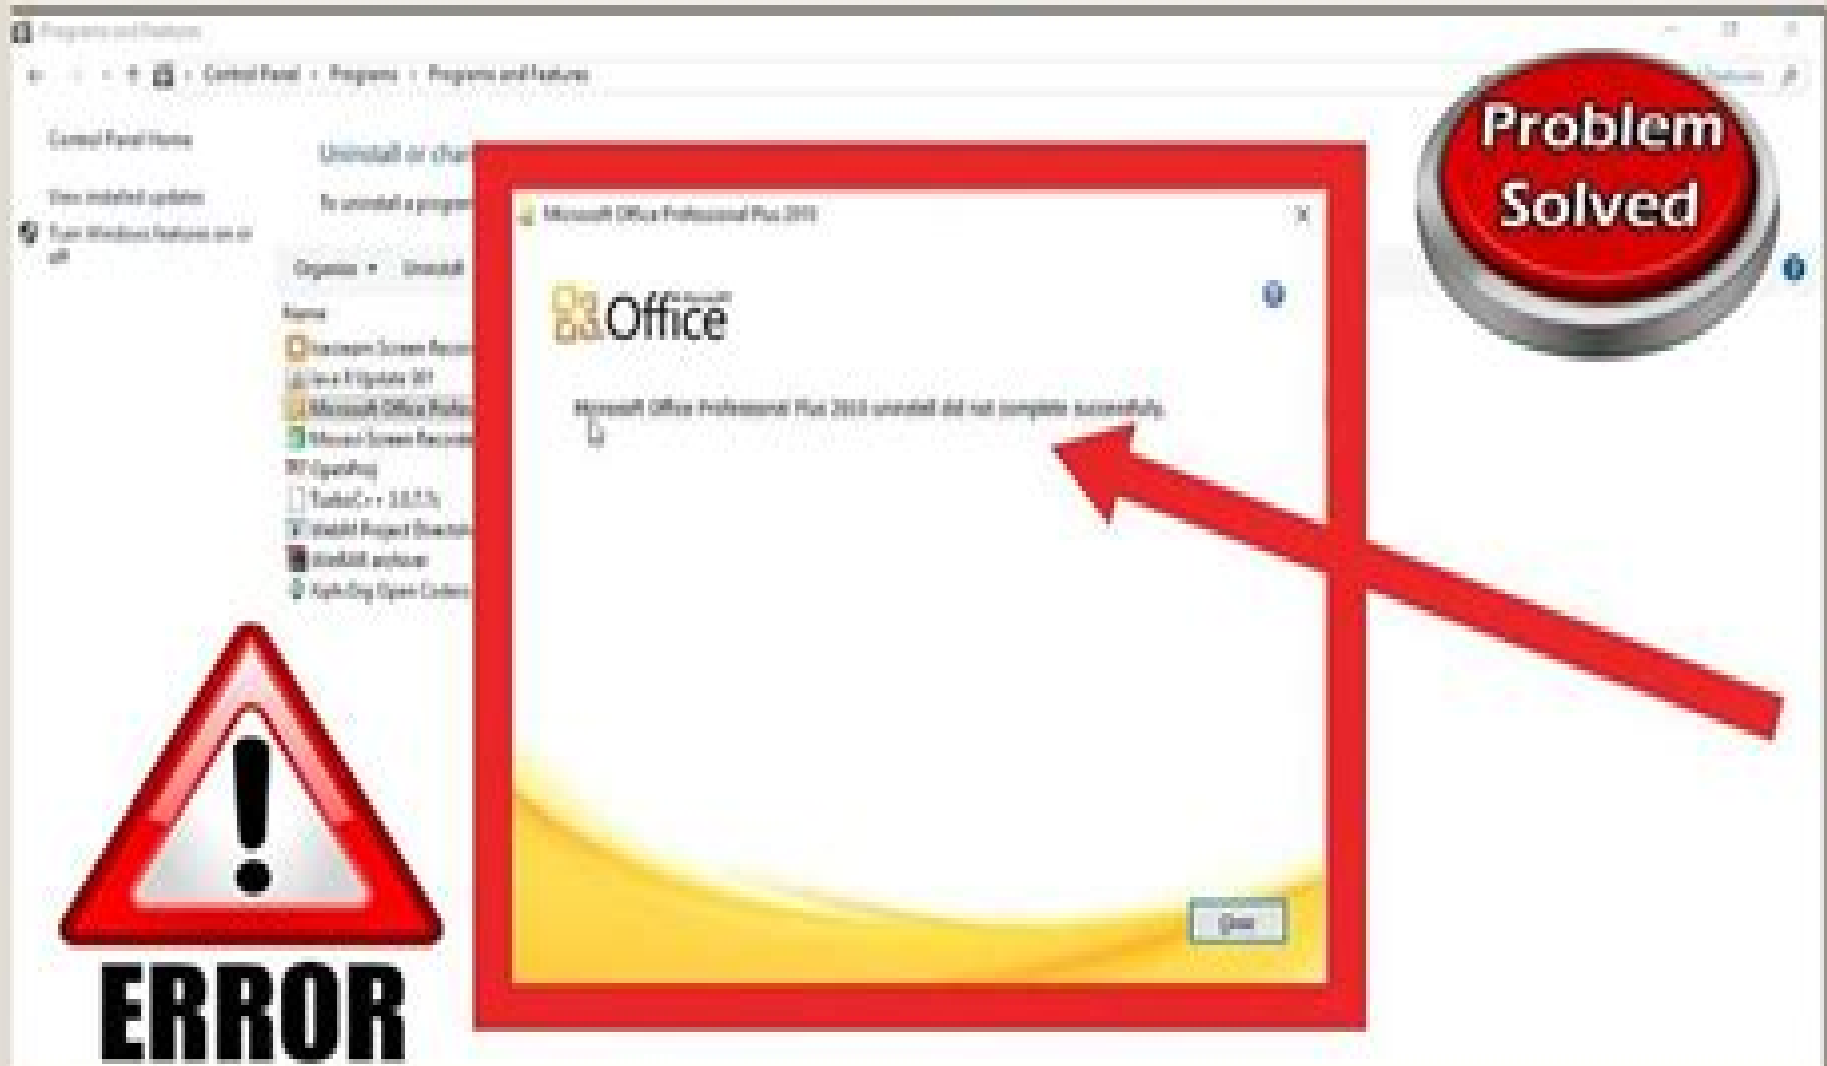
Programs and Features

Control Panel › Programs › Programs and Features

Control Panel Home

View installed updates

Turn Windows features on or off

Uninstall or cha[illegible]

To uninstall a progra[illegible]

Organize ▾ Uninstall

Name

Icecream Screen Recor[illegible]

Java 8 Update 181

Microsoft Office Profes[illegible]

Movavi Screen Recor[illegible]

OpenProj

TurboC++ 3.0.7.5

WebM Project Directo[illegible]

WinRAR archiver

Xiph.Org Open Codecs

Problem Solved

Microsoft Office Professional Plus 2010

Microsoft Office

Microsoft Office Professional Plus 2010 uninstall did not complete successfully.

Close

ERROR